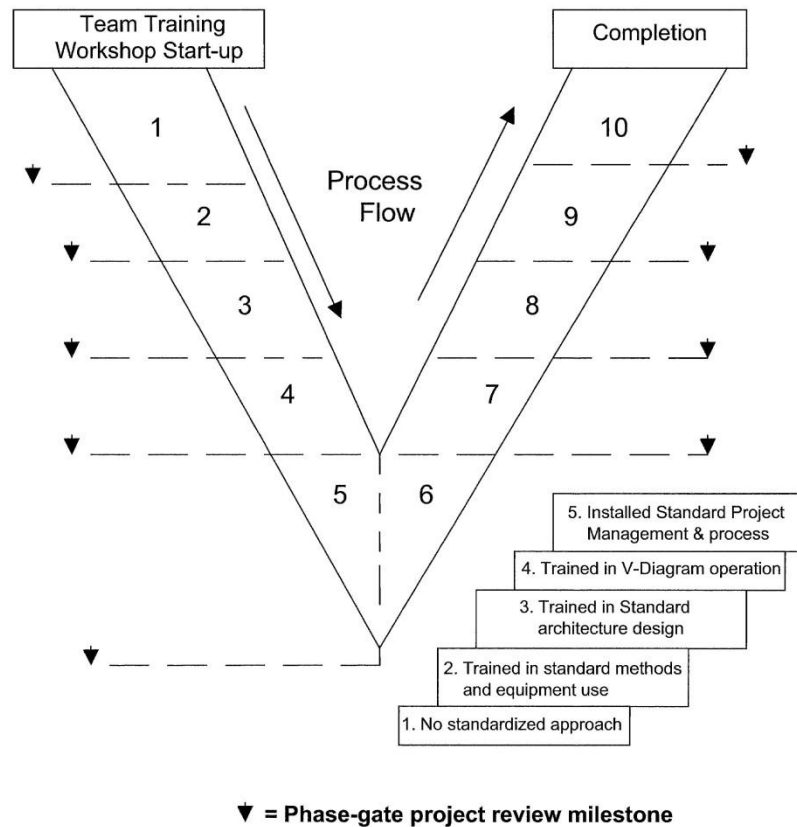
Team Training Workshop Start-up

Completion

1

2

3

4

5

Process Flow

10

9

8

7

6

5. Installed Standard Project Management & process

4. Trained in V-Diagram operation

3. Trained in Standard architecture design

2. Trained in standard methods and equipment use

1. No standardized approach

▼ = Phase-gate project review milestone